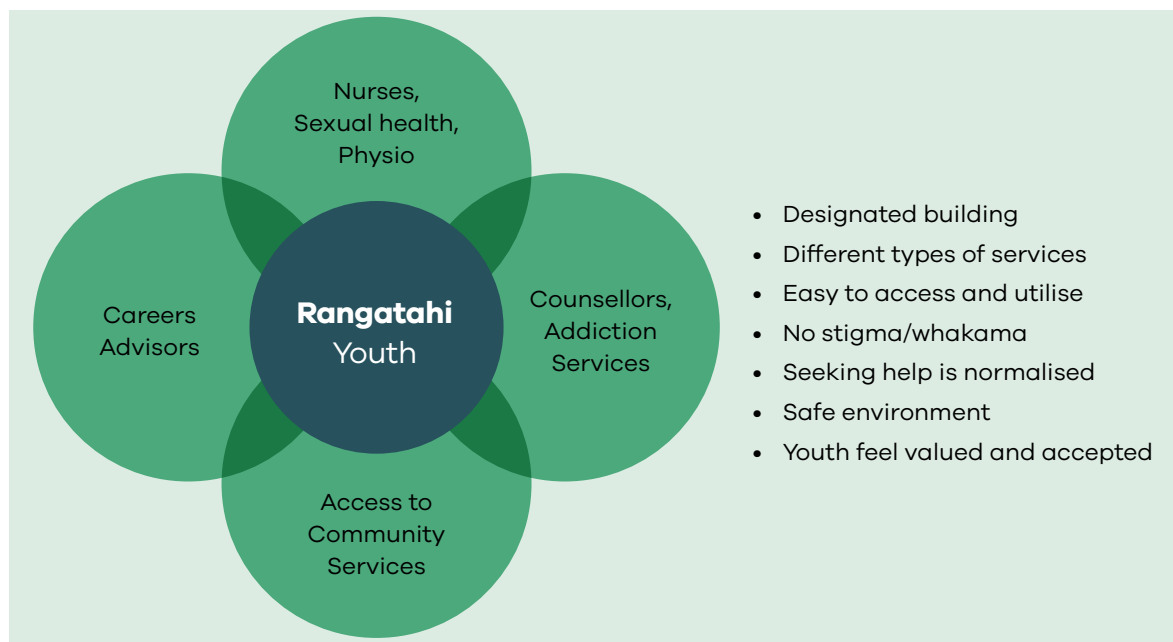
Nurses, Sexual health, Physio

Careers Advisors

**Rangatahi** Youth

Counsellors, Addiction Services

Access to Community Services

- Designated building
- Different types of services
- Easy to access and utilise
- No stigma/whakama
- Seeking help is normalised
- Safe environment
- Youth feel valued and accepted